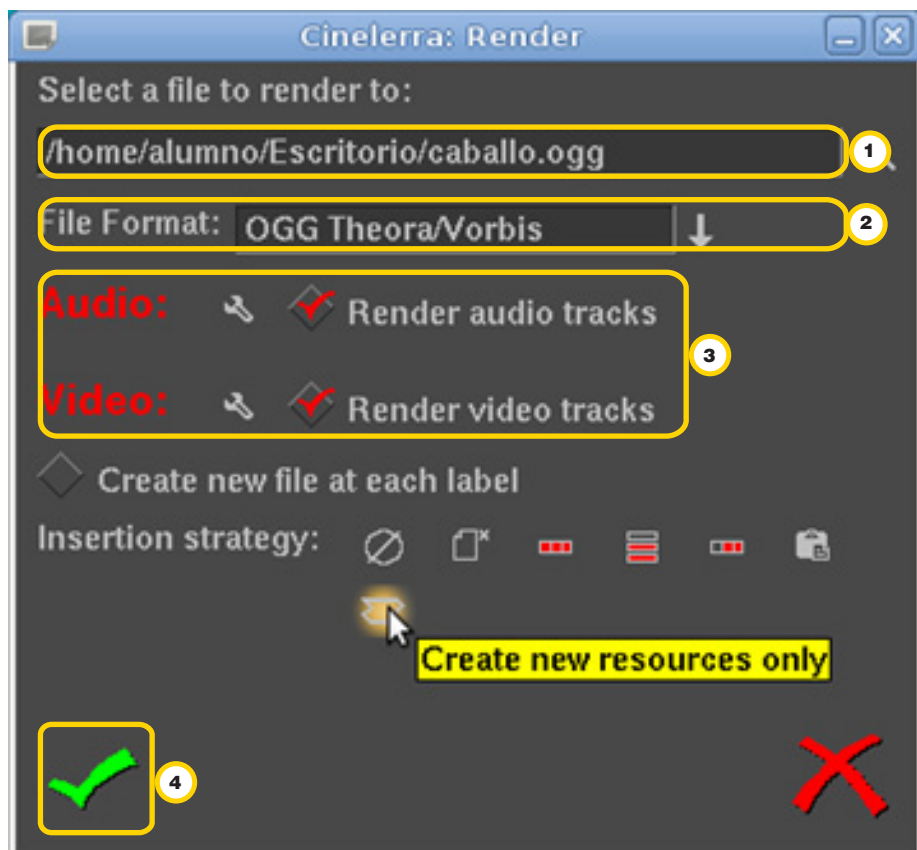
Cinelerra: Render

Select a file to render to:

/home/alumno/Escritorio/caballo.ogg

1

File Format: OGG Theora/Vorbis

2

Audio: Render audio tracks

Video: Render video tracks

3

Create new file at each label

Insertion strategy:

Create new resources only

4